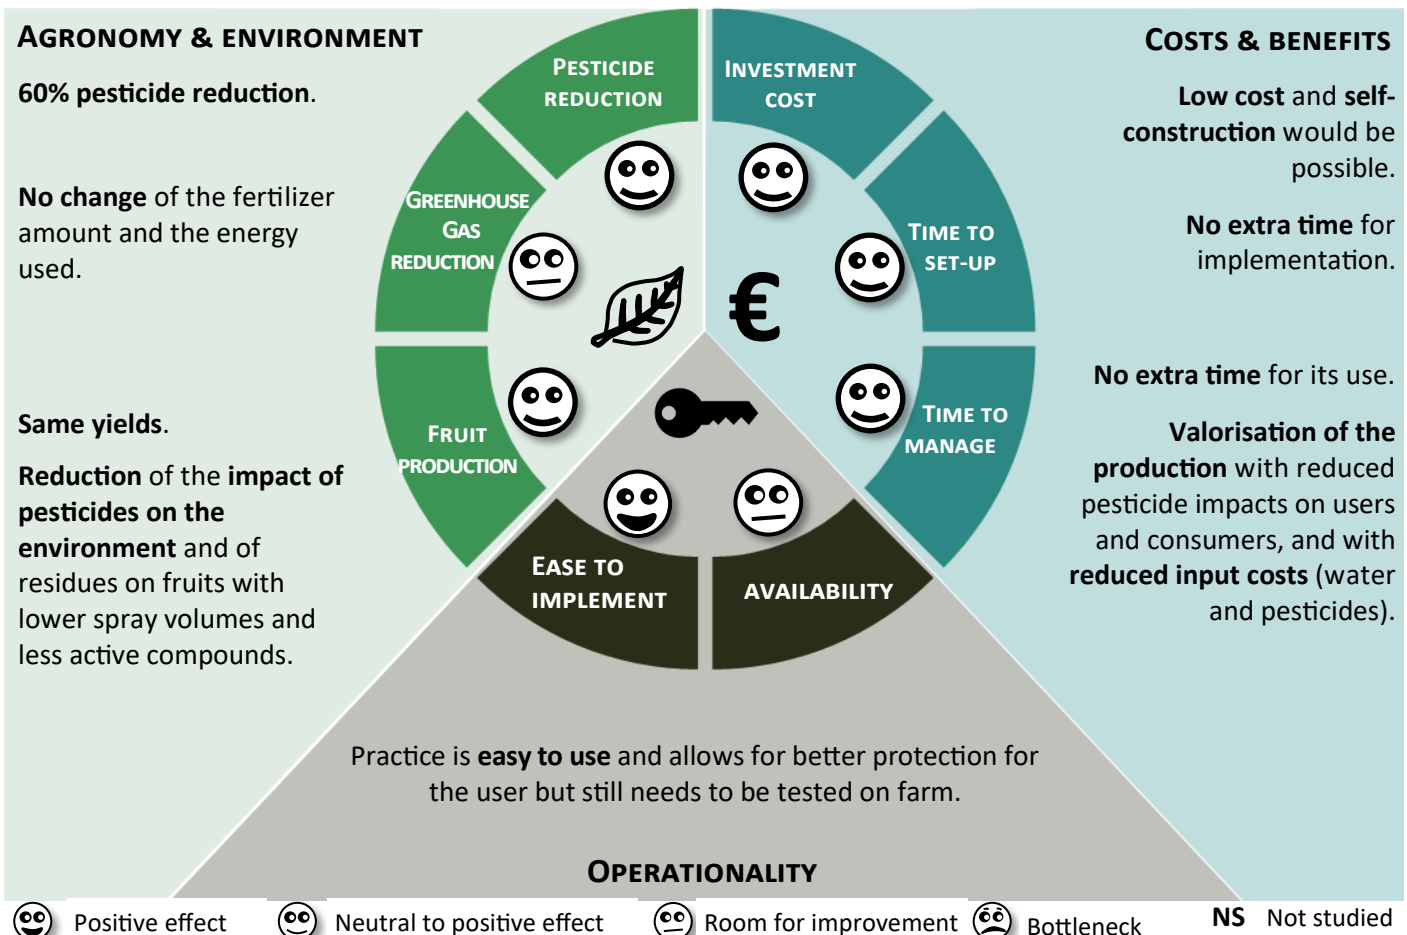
Agronomy & environment

60% pesticide reduction.

No change of the fertilizer amount and the energy used.

Same yields.

Reduction of the impact of pesticides on the environment and of residues on fruits with lower spray volumes and less active compounds.

Pesticide reduction

Greenhouse Gas reduction

Fruit production

Investment cost

Time to set-up

Time to manage

Ease to implement

Availability

€

Costs & benefits

Low cost and self-construction would be possible.

No extra time for implementation.

No extra time for its use.

Valorisation of the production with reduced pesticide impacts on users and consumers, and with reduced input costs (water and pesticides).

Practice is easy to use and allows for better protection for the user but still needs to be tested on farm.

Operationality

Positive effect Neutral to positive effect Room for improvement Bottleneck NS Not studied